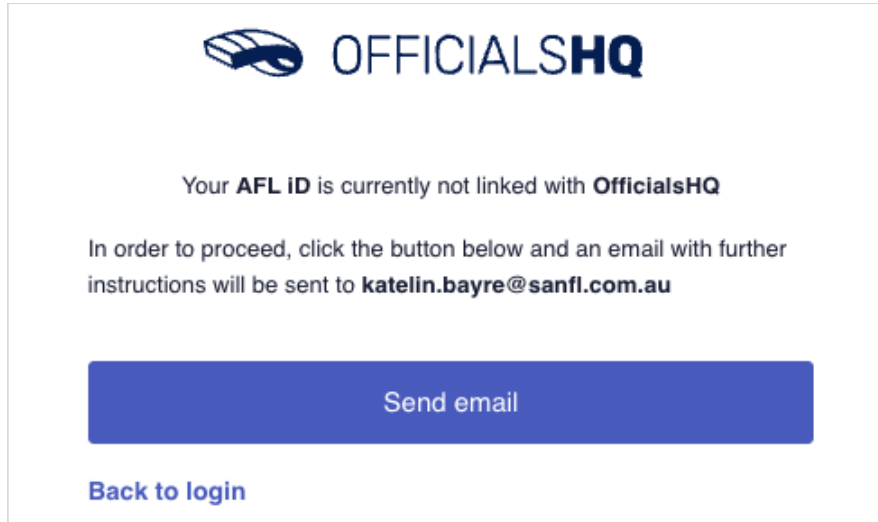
OFFICIALSHQ

Your AFL iD is currently not linked with OfficialsHQ

In order to proceed, click the button below and an email with further instructions will be sent to katelin.bayre@sanfl.com.au

Send email

Back to login